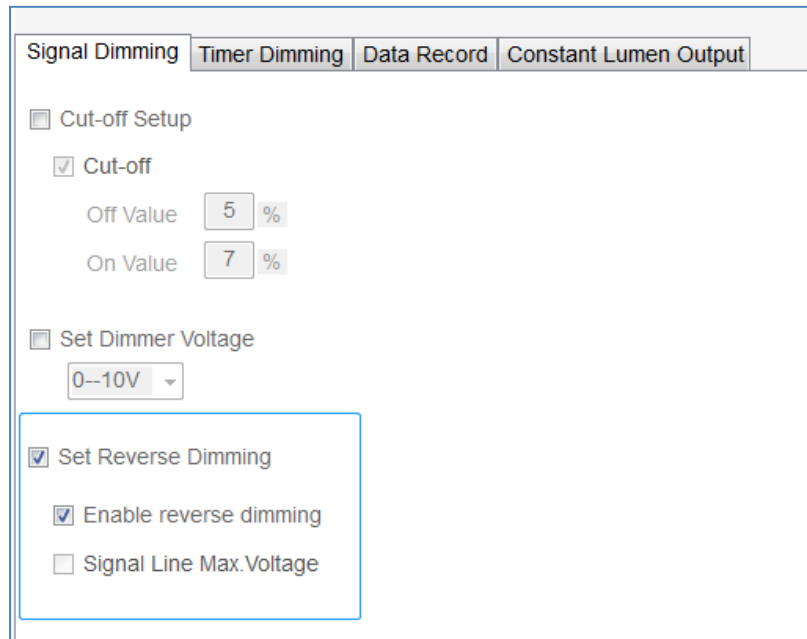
Signal Dimming | Timer Dimming | Data Record | Constant Lumen Output

Cut-off Setup

Cut-off

Off Value 5 %

On Value 7 %

Set Dimmer Voltage

0--10V

Set Reverse Dimming

Enable reverse dimming

Signal Line Max.Voltage